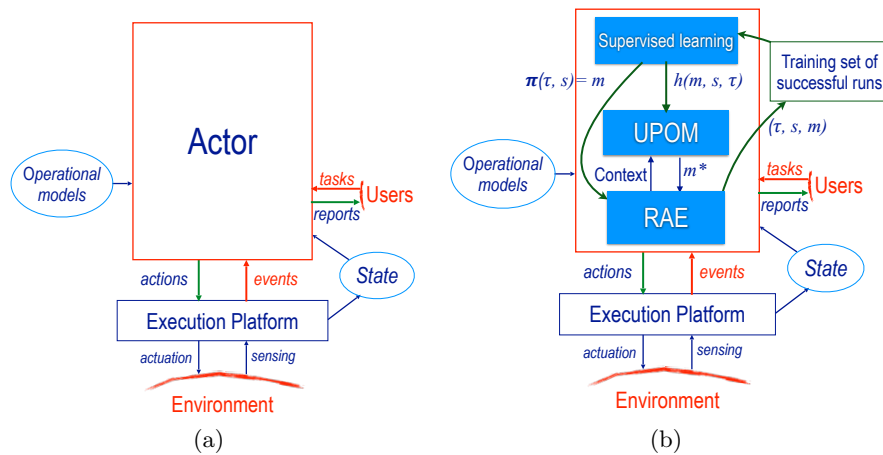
Actor

Operational models

tasks

Users

reports

State

actions

events

Execution Platform

actuation

sensing

Environment

(a)

Supervised learning

Training set of successful runs

$\boldsymbol{\pi}(\tau, s) = m$

$h(m, s, \tau)$

UPOM

$(\tau, s, m)$

Operational models

Context

$m^*$

tasks

Users

RAE

reports

State

actions

events

Execution Platform

actuation

sensing

Environment

(b)